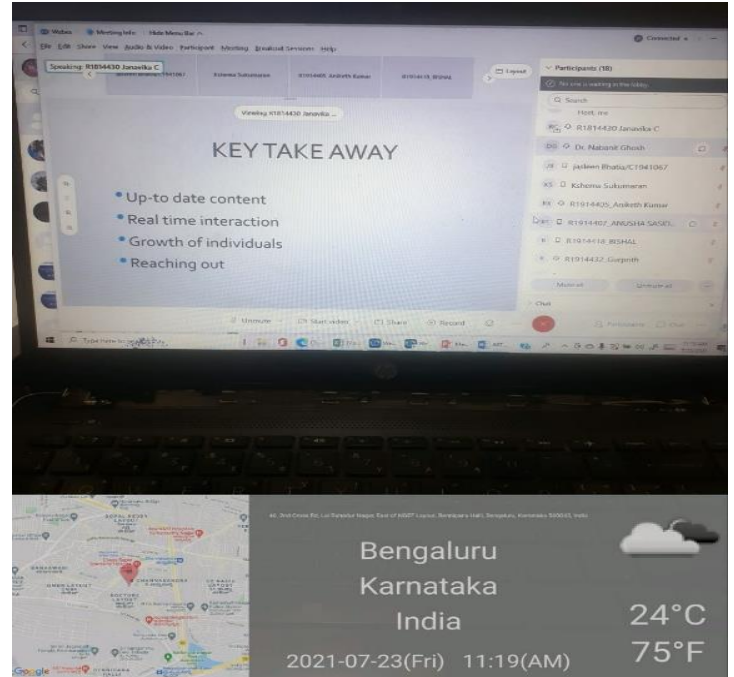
Webex Meeting Info Hide Menu Bar

File Edit Share View Audio & Video Participant Meeting Breakout Sessions Help

Connected

Speaking: R1814430 Janavika C

Kshema Sukumaran

R1914405 Aniketh Kumar

R1914418 BISHAL

Layout

Participants (18)

No one is waiting in the lobby.

Search

Host, me

R1814420 Janavika C

Dr. Nabanit Ghosh

Jasleen Bhatia/C1941067

Kshema Sukumaran

R1914405 Aniketh Kumar

R1914407 ANUSHA SASID...

R1914418 BISHAL

R1914432 Gurprith

Mute all

Unmute all

Chat

Viewing R1814430 Janavika ...

KEY TAKE AWAY

• Up-to date content
• Real time interaction
• Growth of individuals
• Reaching out

Unmute

Start video

Share

Record

Participants

Chat

Type here to search

Bengaluru
Karnataka
India

24°C
75°F

2021-07-23(Fri) 11:19(AM)

Google